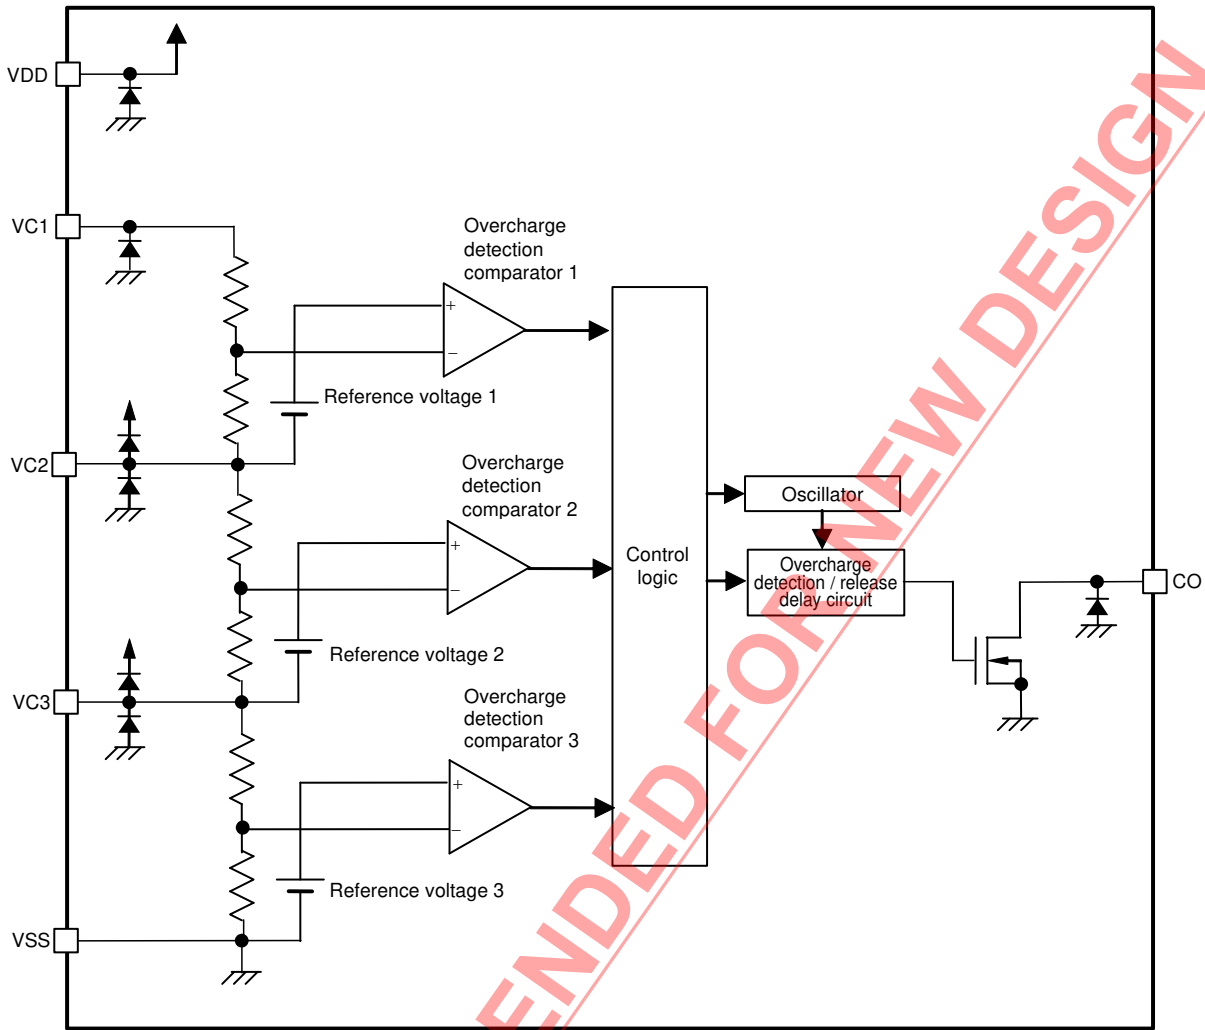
VDD

VC1

VC2

VC3

VSS

Overcharge detection comparator 1

+

−

Reference voltage 1

Overcharge detection comparator 2

+

−

Reference voltage 2

Overcharge detection comparator 3

+

−

Reference voltage 3

Control logic

Oscillator

Overcharge detection / release delay circuit

CO

ENDED FOR NEW DESIGN